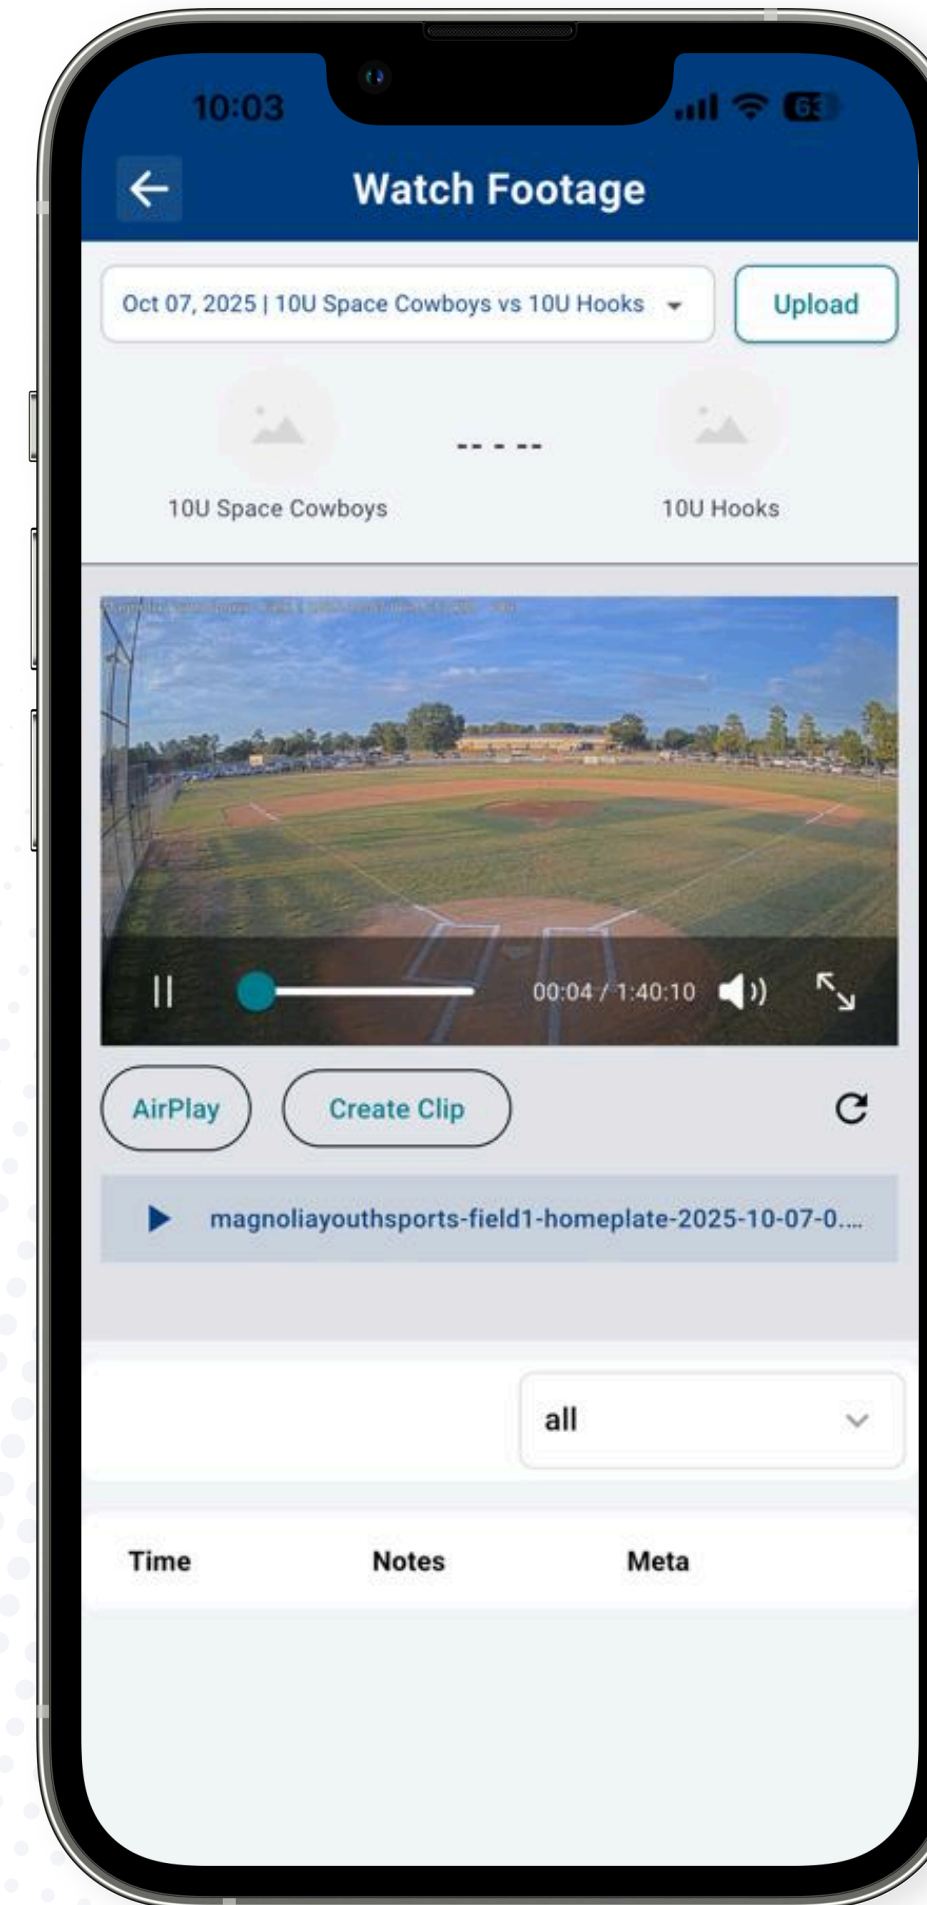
10:03

63

Watch Footage

Oct 07, 2025 | 10U Space Cowboys vs 10U Hooks

Upload

-- - --

10U Space Cowboys

10U Hooks

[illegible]

00:04 / 1:40:10

AirPlay

Create Clip

magnoliayouthsports-field1-homeplate-2025-10-07-0....

all

| Time | Notes | Meta |
|---|---|---|